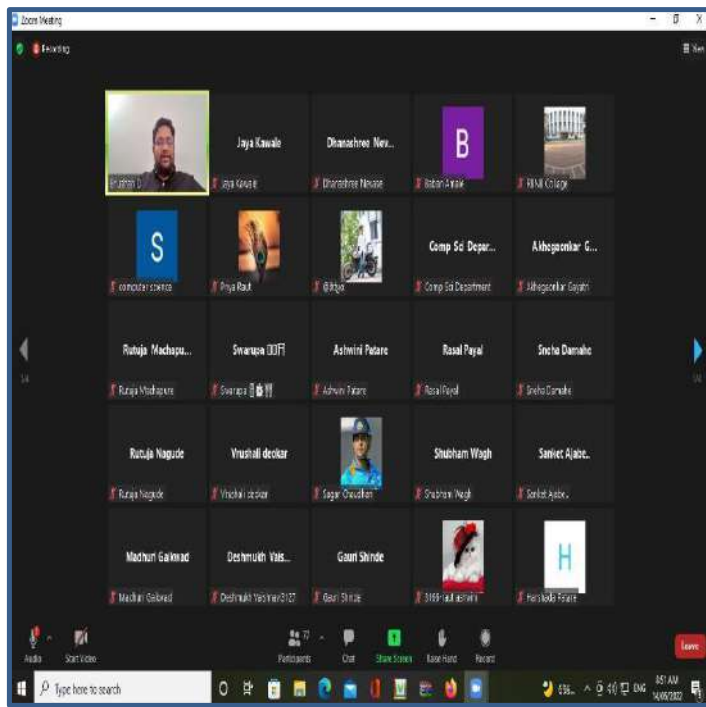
Zoom Meeting

Recording

View

Jaya Kawale

Dhanashree Nev...

B

Pruthvi D

Jaya Kawale

Dhanashree Navase

Baban Ambak

RBNB College

S

computer science

Priya Raut

Aditya

Comp Sci Depar...

Akhegaonkar G...

Comp Sci Department

Akhegaonkar Gayatri

Rutuja Machapu...

Swarupa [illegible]

Ashwini Patare

Rasal Payal

Sneha Damahe

Rutuja Machapure

Swarupa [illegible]

Ashwini Patare

Rasal Payal

Sneha Damahe

1/4

1/4

Rutuja Nagude

Vrushali deokar

Shubham Wagh

Sanket Ajabe..

Rutuja Nagude

Vrushali deokar

Sagar Chaudhari

Shubham Wagh

Sanket Ajabe..

Madhuri Gaikwad

Deshmukh Vais...

Gauri Shinde

H

Madhuri Gaikwad

Deshmukh Vaishnavi3127

Gauri Shinde

3169-raut ashwini

Harshada Patare

Audio

Start Video

77

Participants

Chat

Share Screen

Raise Hand

Record

Leave

Type here to search

ENG

9:51 AM

14/05/2022